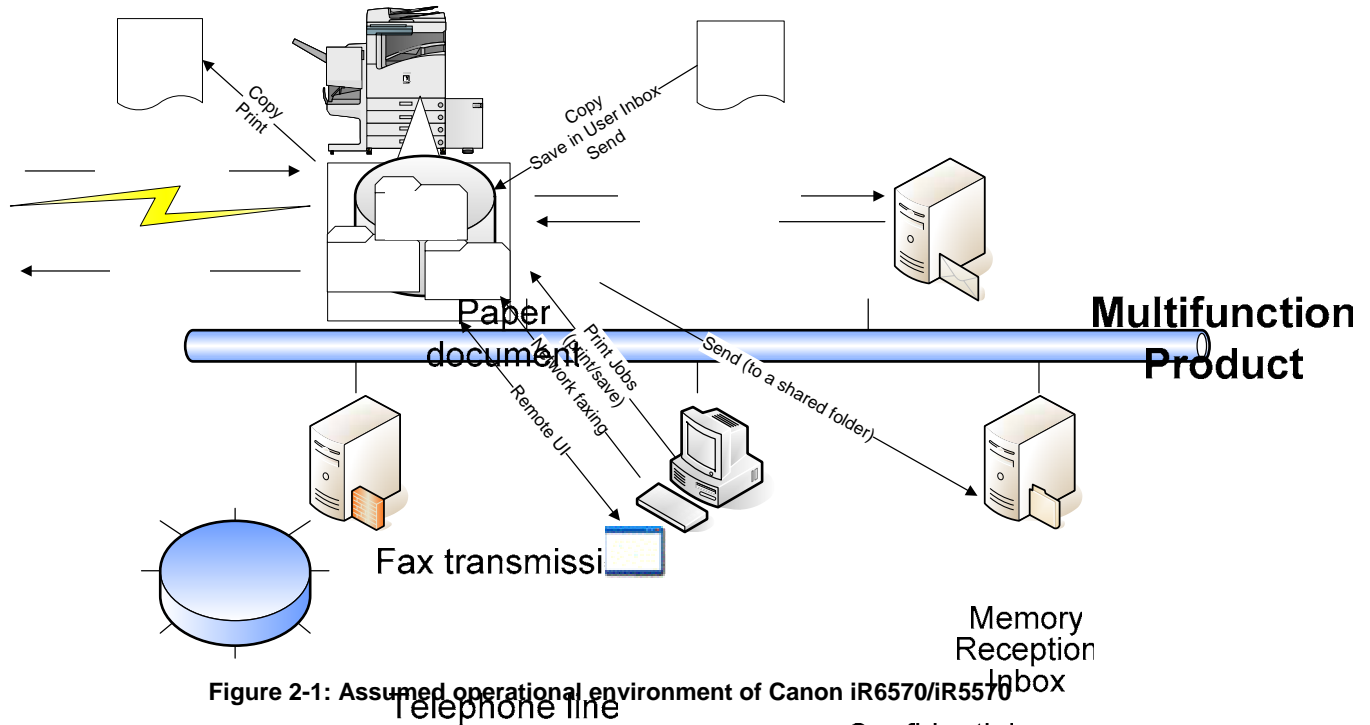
Copy
Print

Copy
Save in User Inbox
Send

Multifunction
Product

Paper
document

Print Jobs
(Print/save)

Network faxing

Remote UI

Send (to a shared folder)

Fax transmissi

Memory
Reception
Inbox

Figure 2-1: Assumed operational environment of Canon iR6570/iR5570

Telephone line